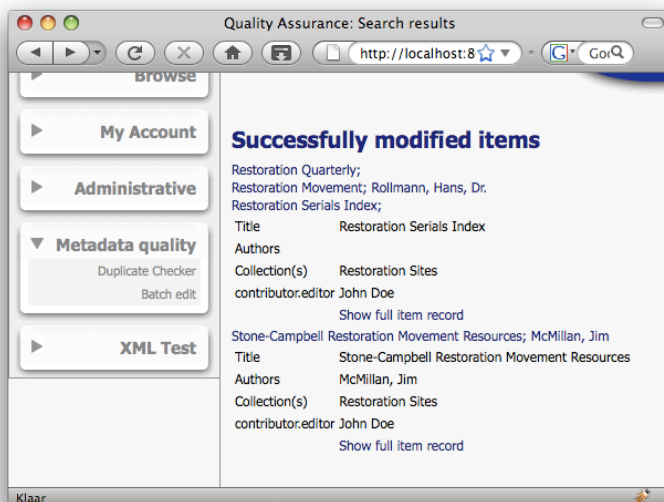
Quality Assurance: Search results

http://localhost:8

Goo

Browse

My Account

Administrative

Metadata quality

Duplicate Checker

Batch edit

XML Test

Successfully modified items

Restoration Quarterly;
Restoration Movement; Rollmann, Hans, Dr.
Restoration Serials Index;

| | |
|---|---|
| Title | Restoration Serials Index |
| Authors | |
| Collection(s) | Restoration Sites |
| contributor.editor | John Doe |
| | Show full item record |

Stone-Campbell Restoration Movement Resources; McMillan, Jim

| | |
|---|---|
| Title | Stone-Campbell Restoration Movement Resources |
| Authors | McMillan, Jim |
| Collection(s) | Restoration Sites |
| contributor.editor | John Doe |
| | Show full item record |

Klaar